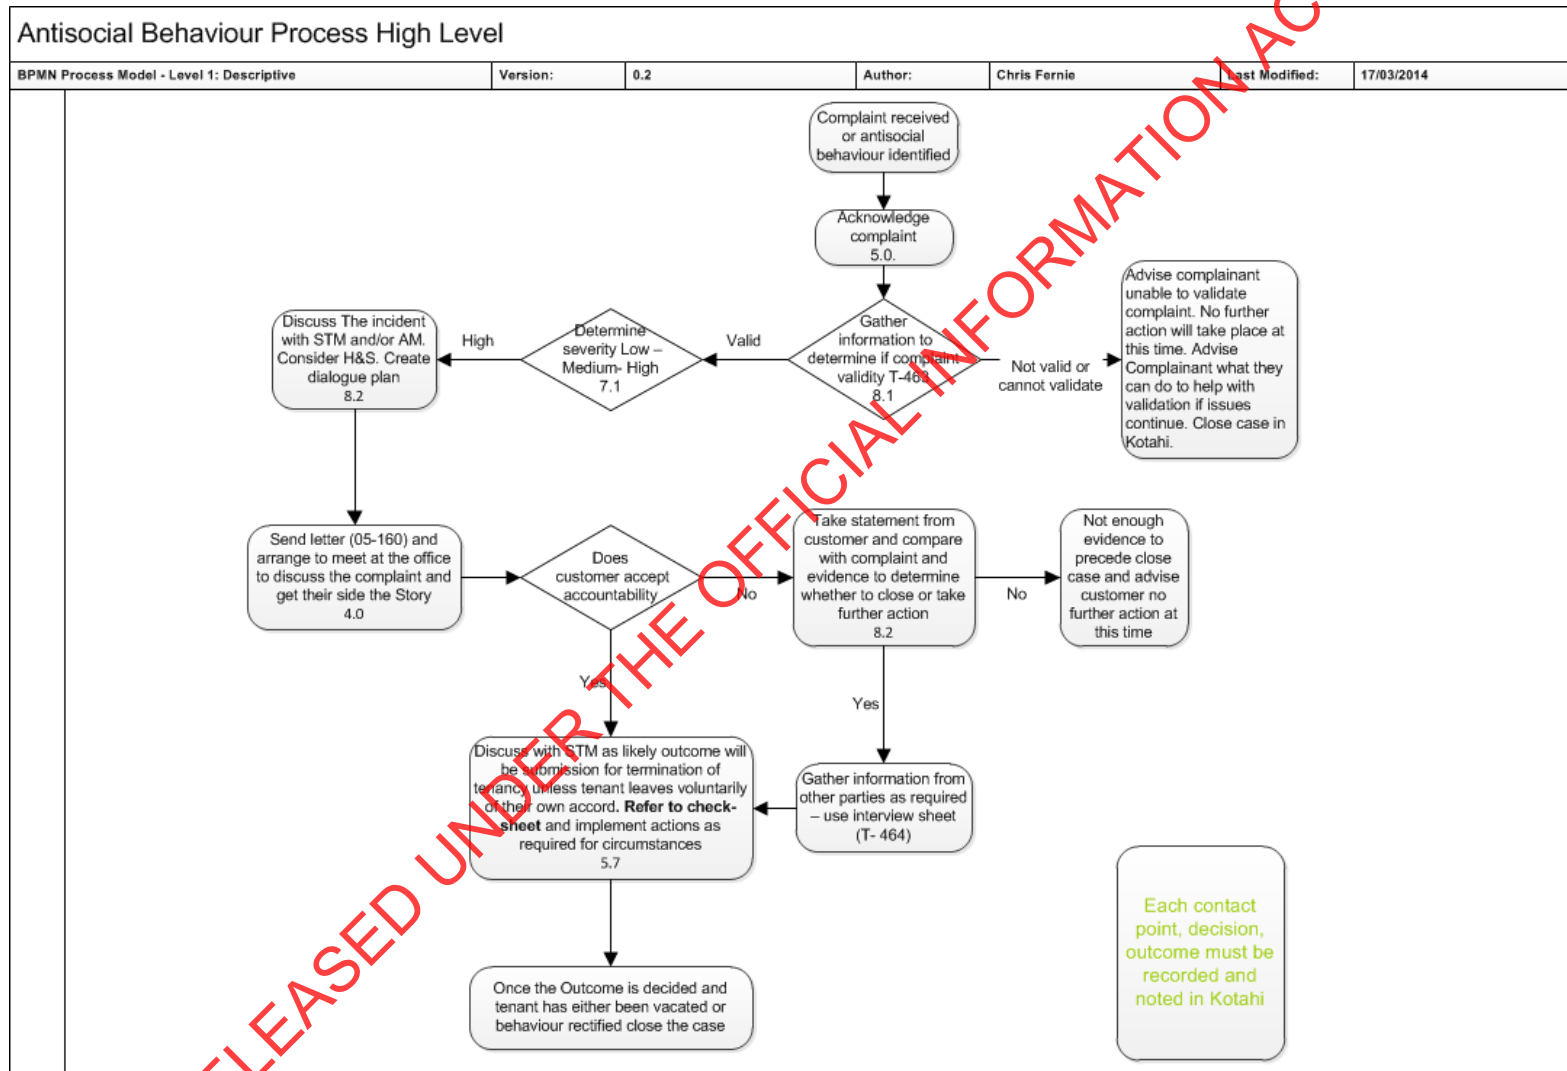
Antisocial Behaviour Process High Level

| BPMN Process Model - Level 1: Descriptive | Version: | 0.2 | Author: | Chris Fernie | Last Modified: | 17/03/2014 |
|---|---|---|---|---|---|---|

Complaint received or antisocial behaviour identified

Acknowledge complaint 5.0.

Gather information to determine if complaint validity T-463 8.1

Not valid or cannot validate

Advise complainant unable to validate complaint. No further action will take place at this time. Advise Complainant what they can do to help with validation if issues continue. Close case in Kotahi.

Valid

Determine severity Low – Medium- High 7.1

High

Discuss The incident with STM and/or AM. Consider H&S. Create dialogue plan 8.2

Send letter (05-160) and arrange to meet at the office to discuss the complaint and get their side the Story 4.0

Does customer accept accountability

No

Take statement from customer and compare with complaint and evidence to determine whether to close or take further action 8.2

No

Not enough evidence to precede close case and advise customer no further action at this time

Yes

Yes

Gather information from other parties as required – use interview sheet (T- 464)

Discuss with STM as likely outcome will be submission for termination of tenancy unless tenant leaves voluntarily of their own accord. **Refer to check-sheet** and implement actions as required for circumstances 5.7

Once the Outcome is decided and tenant has either been vacated or behaviour rectified close the case

Each contact point, decision, outcome must be recorded and noted in Kotahi

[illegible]LEASED UNDER THE OFFICIAL INFORMATION AC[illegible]